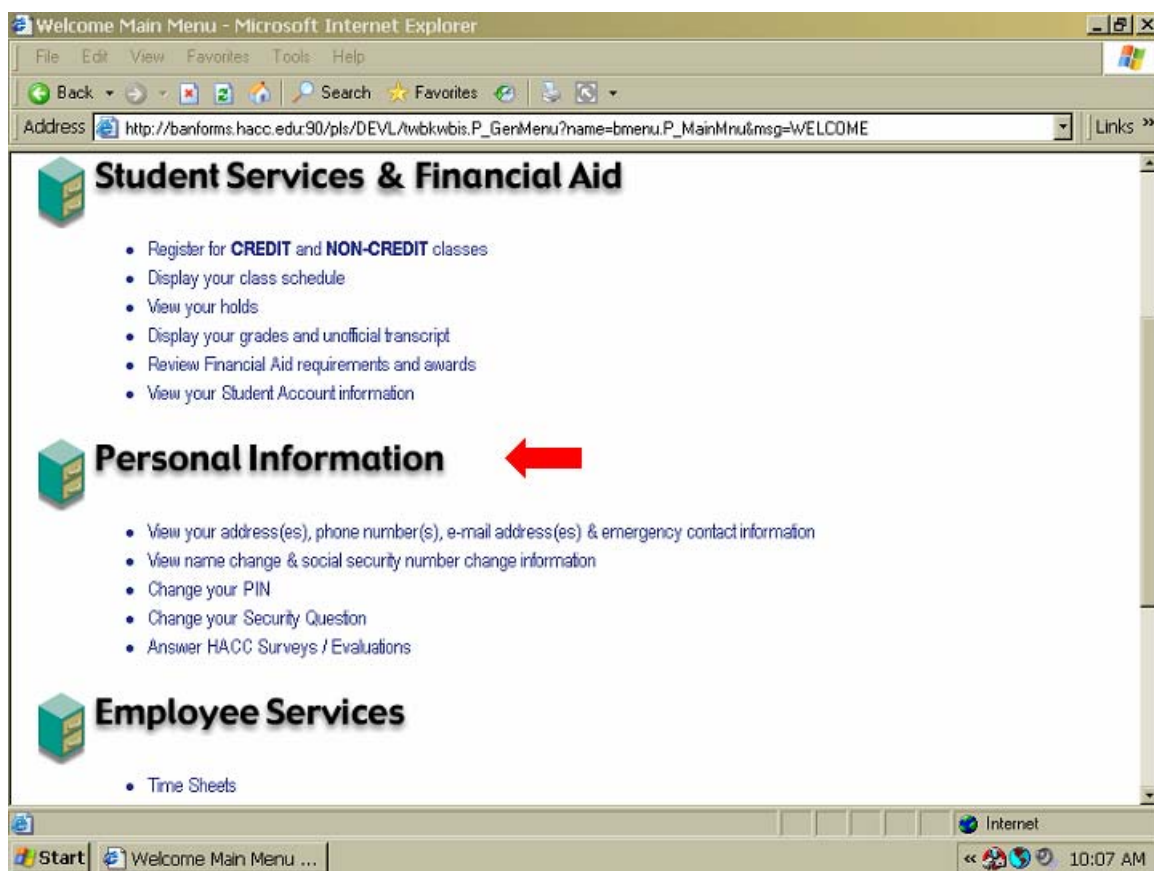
Welcome Main Menu - Microsoft Internet Explorer

File Edit View Favorites Tools Help

Back Search Favorites

Address http://banforms.hacc.edu:90/pls/DEVL/twbkwbis.P_GenMenu?name=bmenu.P_MainMnu&msg=WELCOME

Links »

Student Services & Financial Aid

- Register for CREDIT and NON-CREDIT classes
- Display your class schedule
- View your holds
- Display your grades and unofficial transcript
- Review Financial Aid requirements and awards
- View your Student Account information

Personal Information

- View your address(es), phone number(s), e-mail address(es) & emergency contact information
- View name change & social security number change information
- Change your PIN
- Change your Security Question
- Answer HACC Surveys / Evaluations

Employee Services

- Time Sheets

Internet

Start Welcome Main Menu ...

10:07 AM